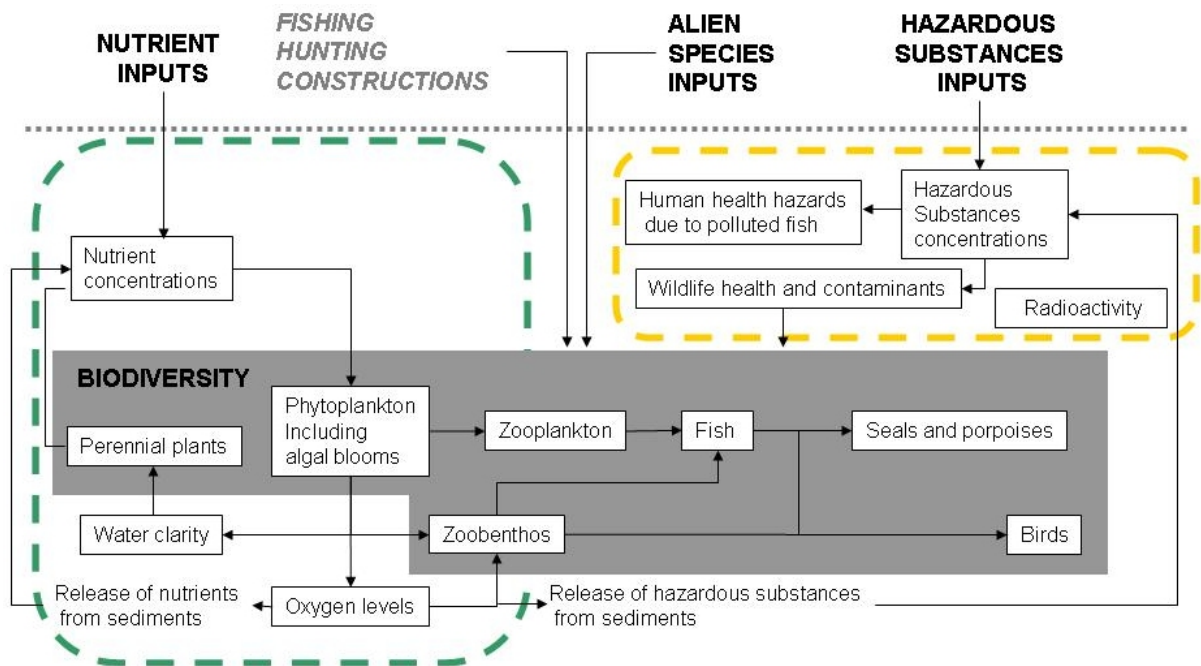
NUTRIENT INPUTS

FISHING
HUNTING
CONSTRUCTIONS

ALIEN SPECIES INPUTS

HAZARDOUS SUBSTANCES INPUTS

Human health hazards due to polluted fish

Hazardous Substances concentrations

Wildlife health and contaminants

Radioactivity

Nutrient concentrations

BIODIVERSITY

Perennial plants

Phytoplankton Including algal blooms

Zooplankton

Fish

Seals and porpoises

Water clarity

Zoobenthos

Birds

Release of nutrients from sediments

Oxygen levels

Release of hazardous substances from sediments